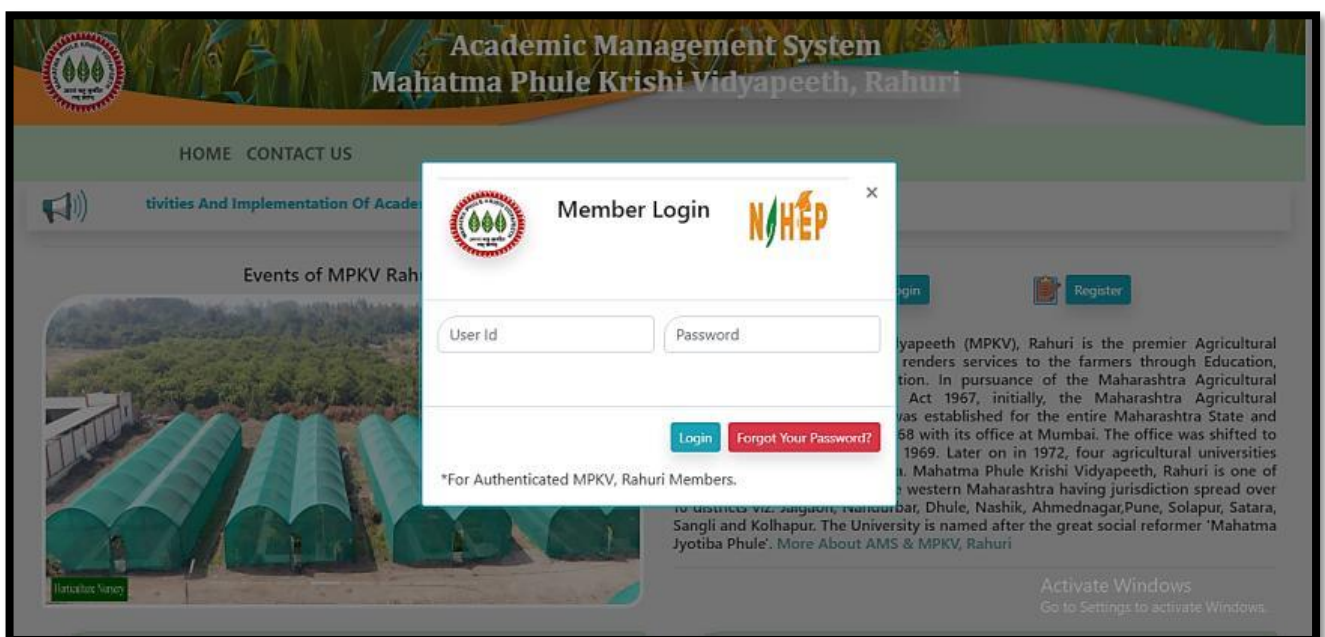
Academic Management System
Mahatma Phule Krishi Vidyapeeth, Rahuri

HOME CONTACT US

tivities And Implementation Of Acade

Events of MPKV Rah

Horticulture Nursery

Member Login

NAHEP

×

User Id

Password

Login

Forgot Your Password?

*For Authenticated MPKV, Rahuri Members.

gin

Register

yapeeth (MPKV), Rahuri is the premier Agricultural renders services to the farmers through Education, tion. In pursuance of the Maharashtra Agricultural Act 1967, initially, the Maharashtra Agricultural was established for the entire Maharashtra State and 68 with its office at Mumbai. The office was shifted to 1969. Later on in 1972, four agricultural universities a. Mahatma Phule Krishi Vidyapeeth, Rahuri is one of e western Maharashtra having jurisdiction spread over 10 districts viz. Jalgaon, Nandurbar, Dhule, Nashik, Ahmednagar,Pune, Solapur, Satara, Sangli and Kolhapur. The University is named after the great social reformer 'Mahatma Jyotiba Phule'. More About AMS & MPKV, Rahuri

Activate Windows
Go to Settings to activate Windows.